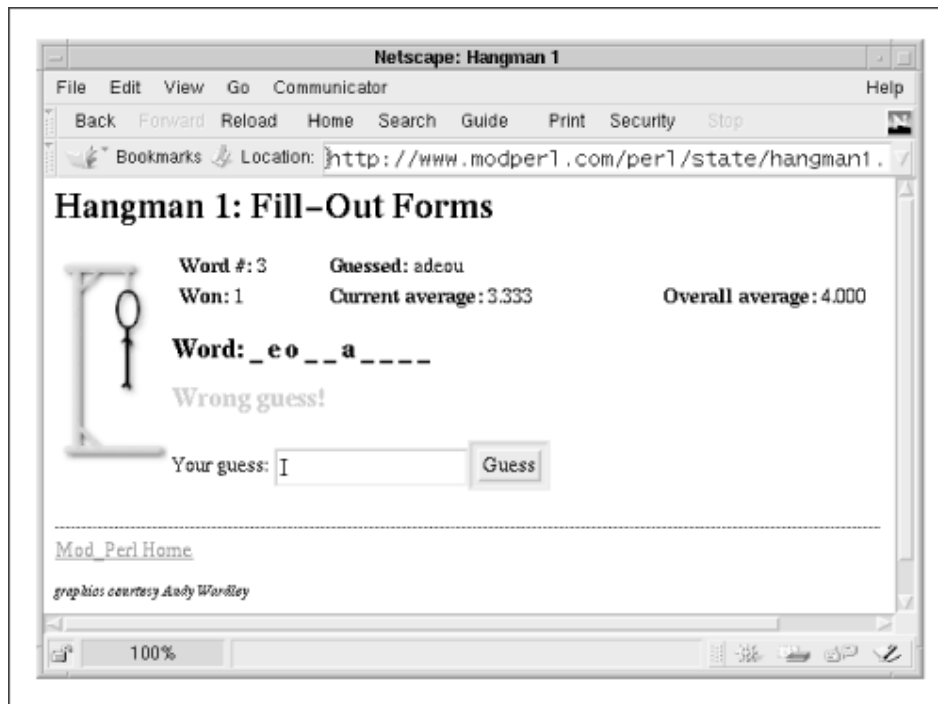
Netscape: Hangman 1

File Edit View Go Communicator Help

Back Forward Reload Home Search Guide Print Security Stop

Bookmarks Location: http://www.modperl.com/perl/state/hangman1.

Hangman 1: Fill-Out Forms

Word #: 3 Guessed: adeou

Won: 1 Current average: 3.333 Overall average: 4.000

Word: _ e o _ _ a _ _ _ _

Wrong guess!

Your guess: Guess

Mod_Perl Home

graphics courtesy Andy Wardley

100%